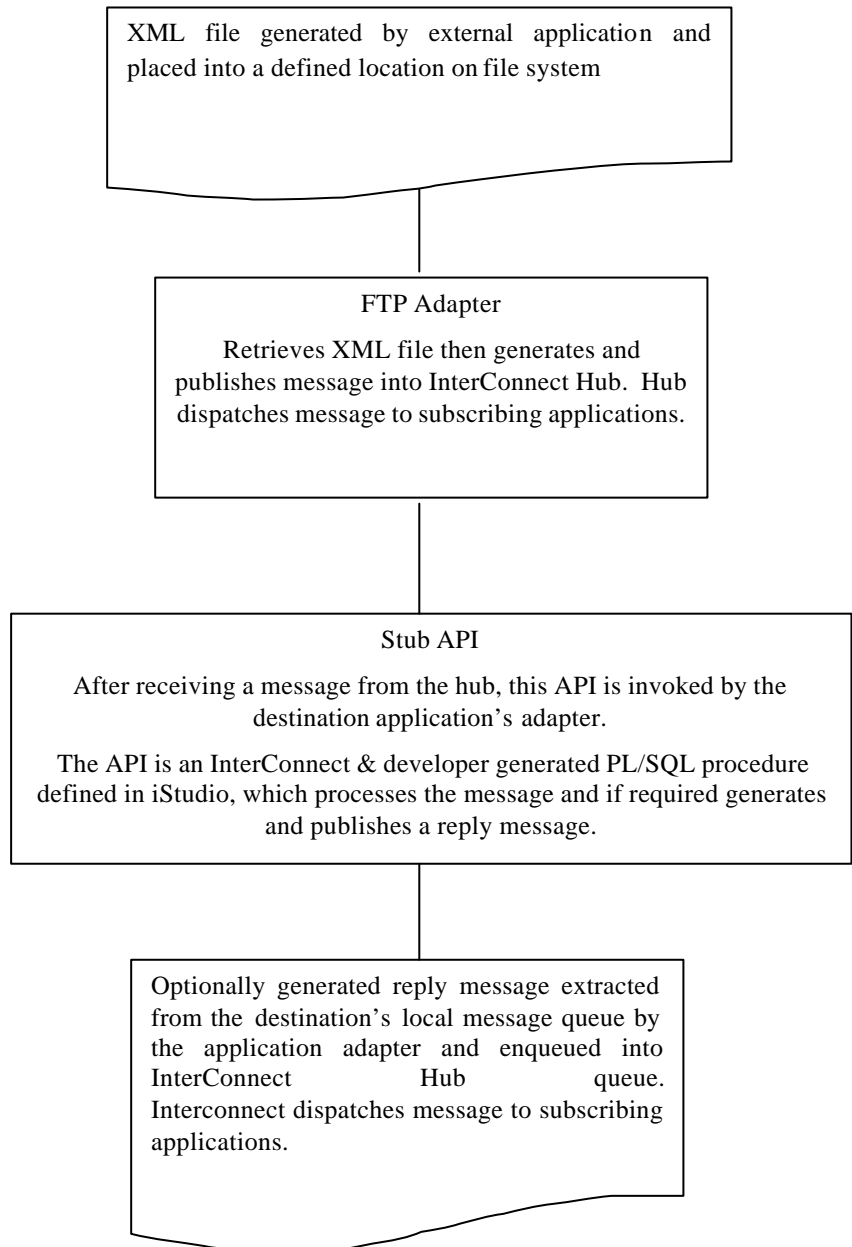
XML file generated by external application and placed into a defined location on file system

FTP Adapter

Retrieves XML file then generates and publishes message into InterConnect Hub. Hub dispatches message to subscribing applications.

Stub API

After receiving a message from the hub, this API is invoked by the destination application's adapter.

The API is an InterConnect & developer generated PL/SQL procedure defined in iStudio, which processes the message and if required generates and publishes a reply message.

Optionally generated reply message extracted from the destination's local message queue by the application adapter and enqueued into InterConnect Hub queue. Interconnect dispatches message to subscribing applications.